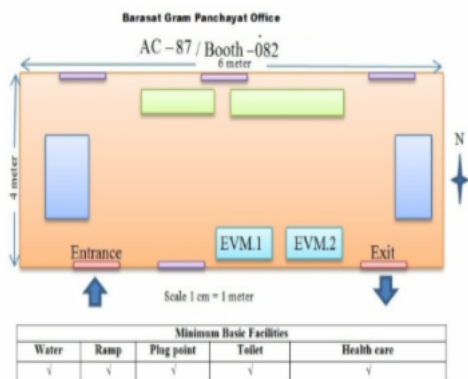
Barasat Gram Panchayat Office

AC – 87 / Booth – 082

6 meter

4 meter

N

EVM.1

EVM.2

Entrance

Exit

Scale 1 cm = 1 meter

| Minimum Basic Facilities | | | | |
|---|---|---|---|---|
| Water | Ramp | Plug point | Toilet | Health care |
| √ | √ | √ | √ | √ |